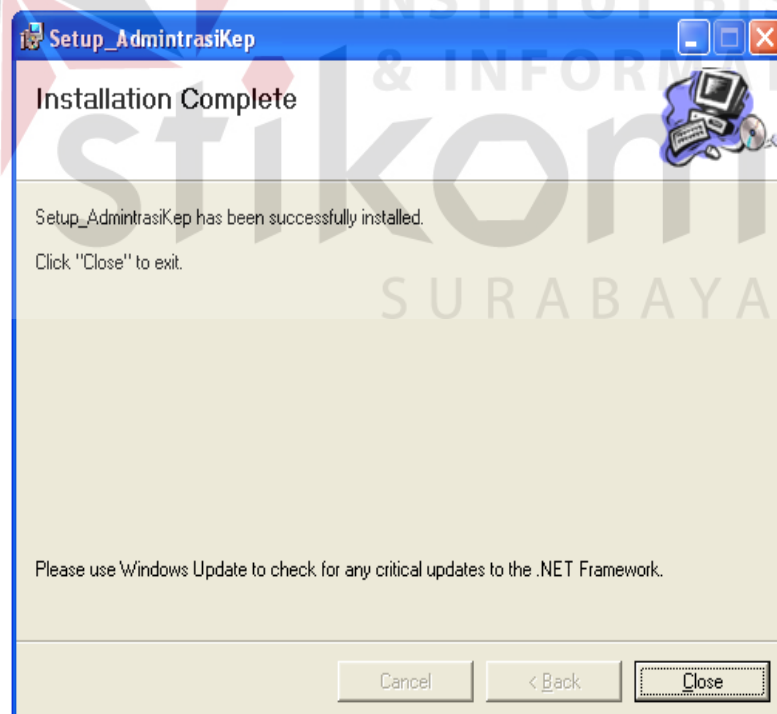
Setup_AdmintrasiKep

INSTITUT BI
& INFORMA
stikom
SURABAYA

Installation Complete

Setup_AdmintrasiKep has been successfully installed.

Click "Close" to exit.

Please use Windows Update to check for any critical updates to the .NET Framework.

Cancel
< Back
Close